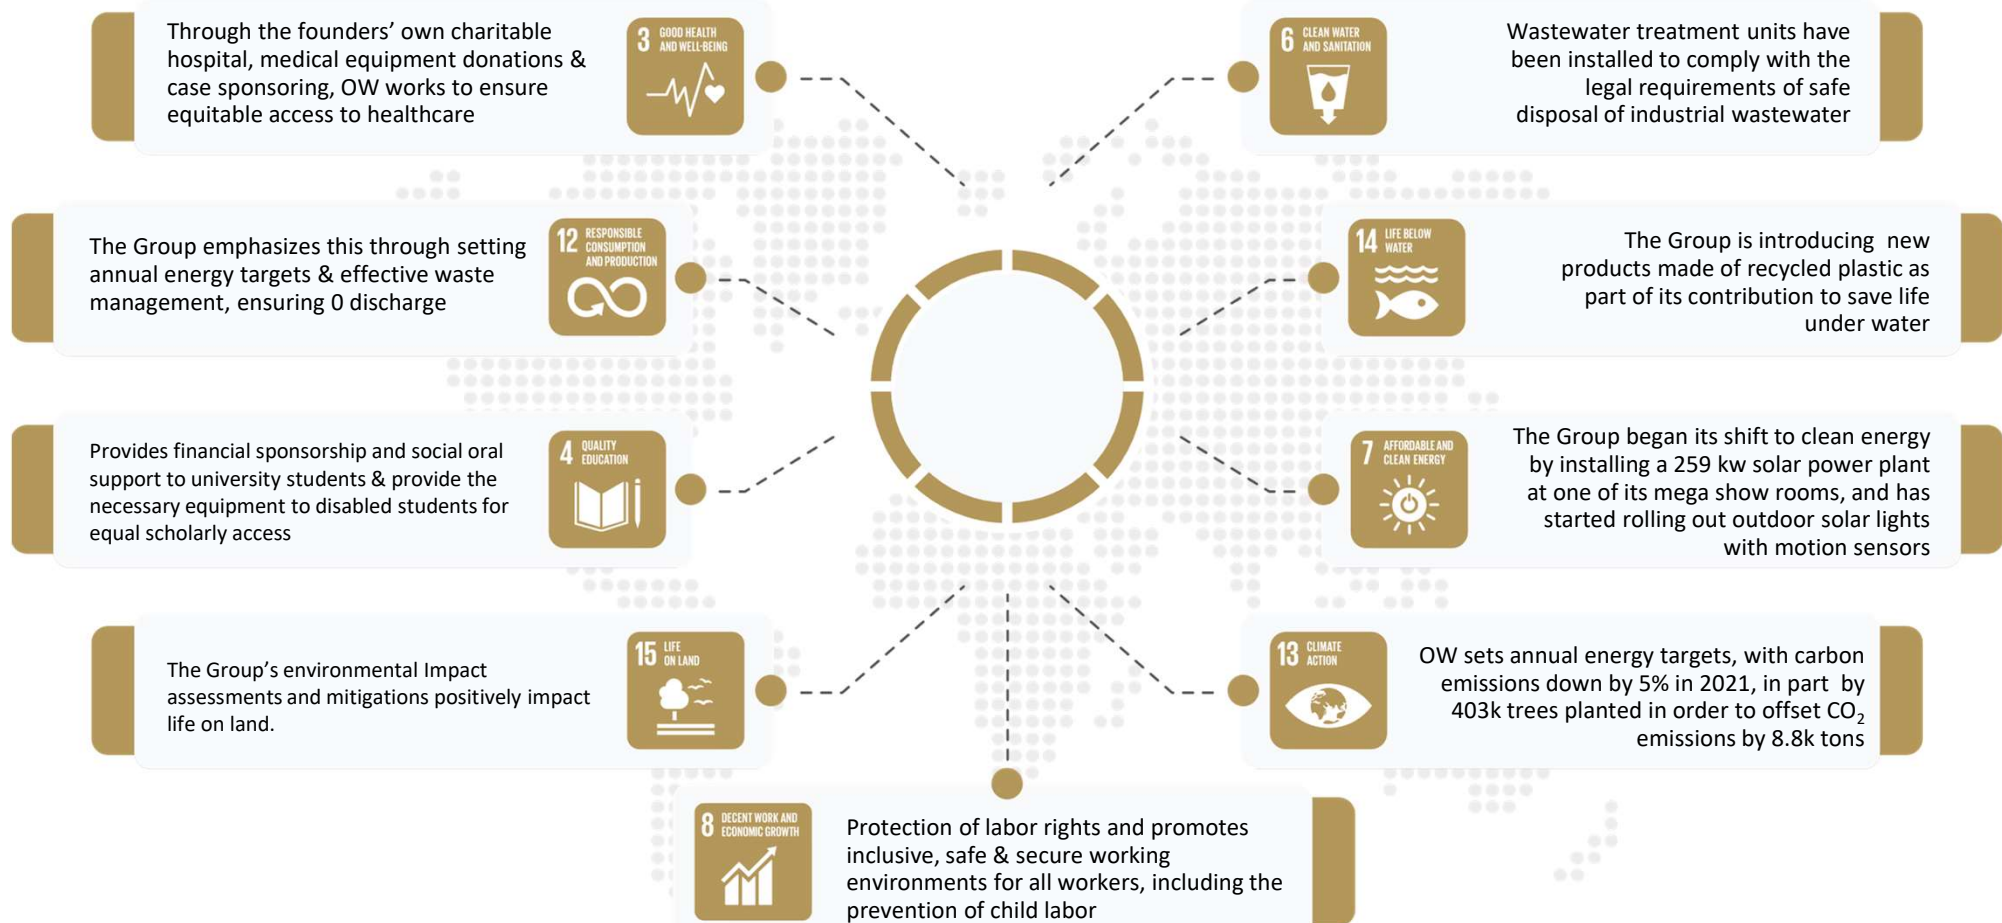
Through the founders' own charitable hospital, medical equipment donations & case sponsoring, OW works to ensure equitable access to healthcare

3 GOOD HEALTH AND WELL-BEING

6 CLEAN WATER AND SANITATION

Wastewater treatment units have been installed to comply with the legal requirements of safe disposal of industrial wastewater

The Group emphasizes this through setting annual energy targets & effective waste management, ensuring 0 discharge

12 RESPONSIBLE CONSUMPTION AND PRODUCTION

14 LIFE BELOW WATER

The Group is introducing new products made of recycled plastic as part of its contribution to save life under water

Provides financial sponsorship and social oral support to university students & provide the necessary equipment to disabled students for equal scholarly access

4 QUALITY EDUCATION

7 AFFORDABLE AND CLEAN ENERGY

The Group began its shift to clean energy by installing a 259 kw solar power plant at one of its mega show rooms, and has started rolling out outdoor solar lights with motion sensors

The Group's environmental Impact assessments and mitigations positively impact life on land.

15 LIFE ON LAND

13 CLIMATE ACTION

OW sets annual energy targets, with carbon emissions down by 5% in 2021, in part by 403k trees planted in order to offset $CO_2$ emissions by 8.8k tons

8 DECENT WORK AND ECONOMIC GROWTH

Protection of labor rights and promotes inclusive, safe & secure working environments for all workers, including the prevention of child labor